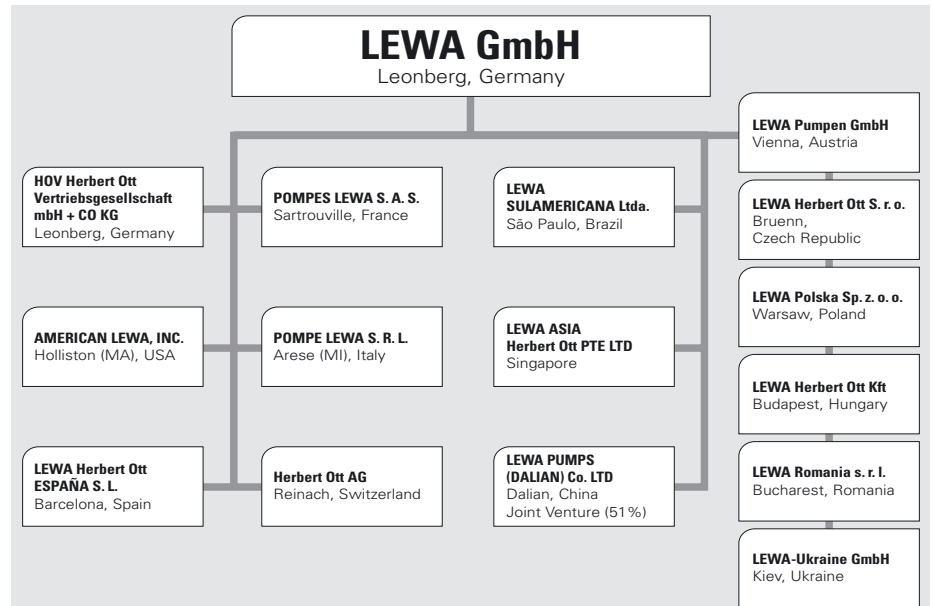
LEWA GmbH
Leonberg, Germany

HOV Herbert Ott Vertriebsgesellschaft mbH + CO KG
Leonberg, Germany

AMERICAN LEWA, INC.
Holliston (MA), USA

LEWA Herbert Ott ESPAÑA S. L.
Barcelona, Spain

POMPES LEWA S. A. S.
Sartrouville, France

POMPE LEWA S. R. L.
Arese (MI), Italy

Herbert Ott AG
Reinach, Switzerland

LEWA SULAMERICANA Ltda.
São Paulo, Brazil

LEWA ASIA Herbert Ott PTE LTD
Singapore

LEWA PUMPS (DALIAN) Co. LTD
Dalian, China
Joint Venture (51%)

LEWA Pumpen GmbH
Vienna, Austria

LEWA Herbert Ott S. r. o.
Bruenn, Czech Republic

LEWA Polska Sp. z. o. o.
Warsaw, Poland

LEWA Herbert Ott Kft
Budapest, Hungary

LEWA Romania s. r. l.
Bucharest, Romania

LEWA-Ukraine GmbH
Kiev, Ukraine